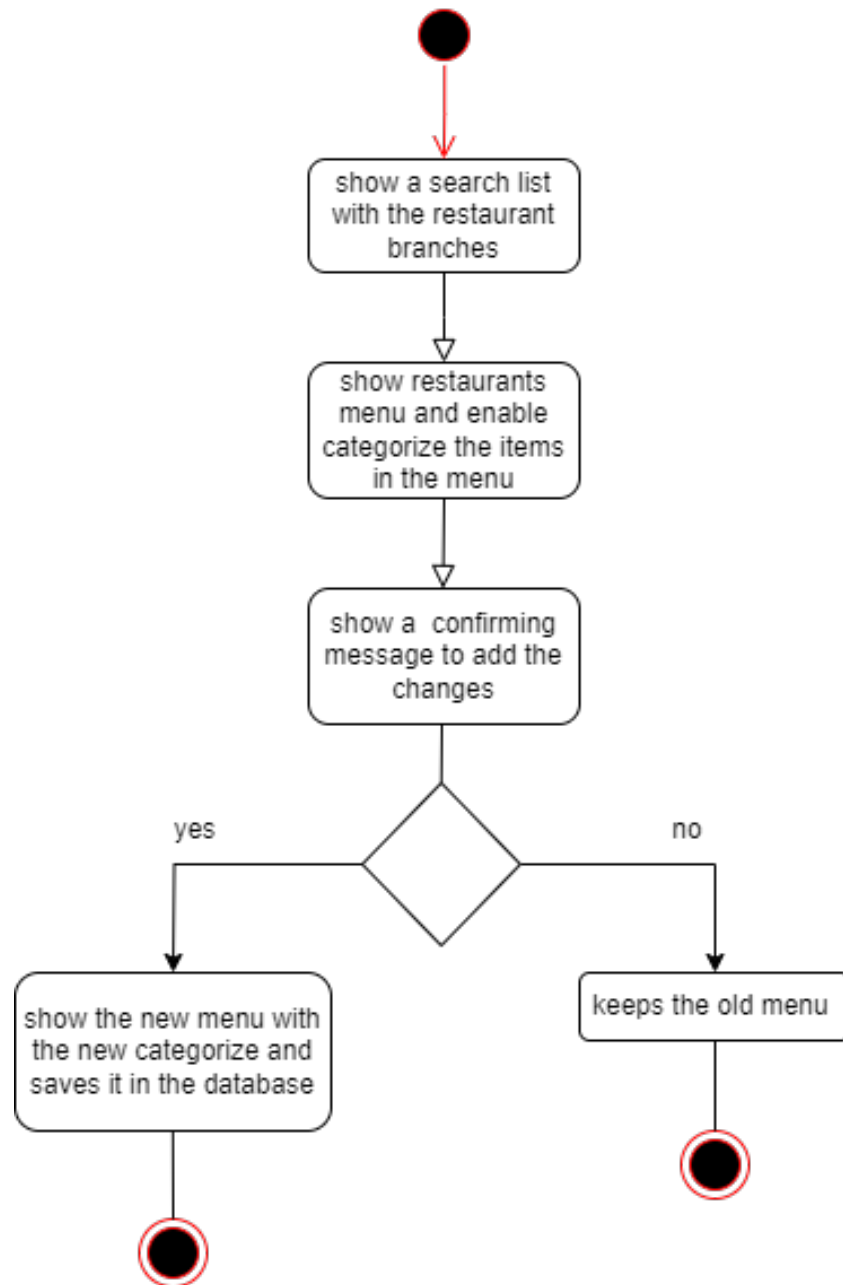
show a search list with the restaurant branches

show restaurants menu and enable categorize the items in the menu

show a confirming message to add the changes

yes

no

show the new menu with the new categorize and saves it in the database

keeps the old menu